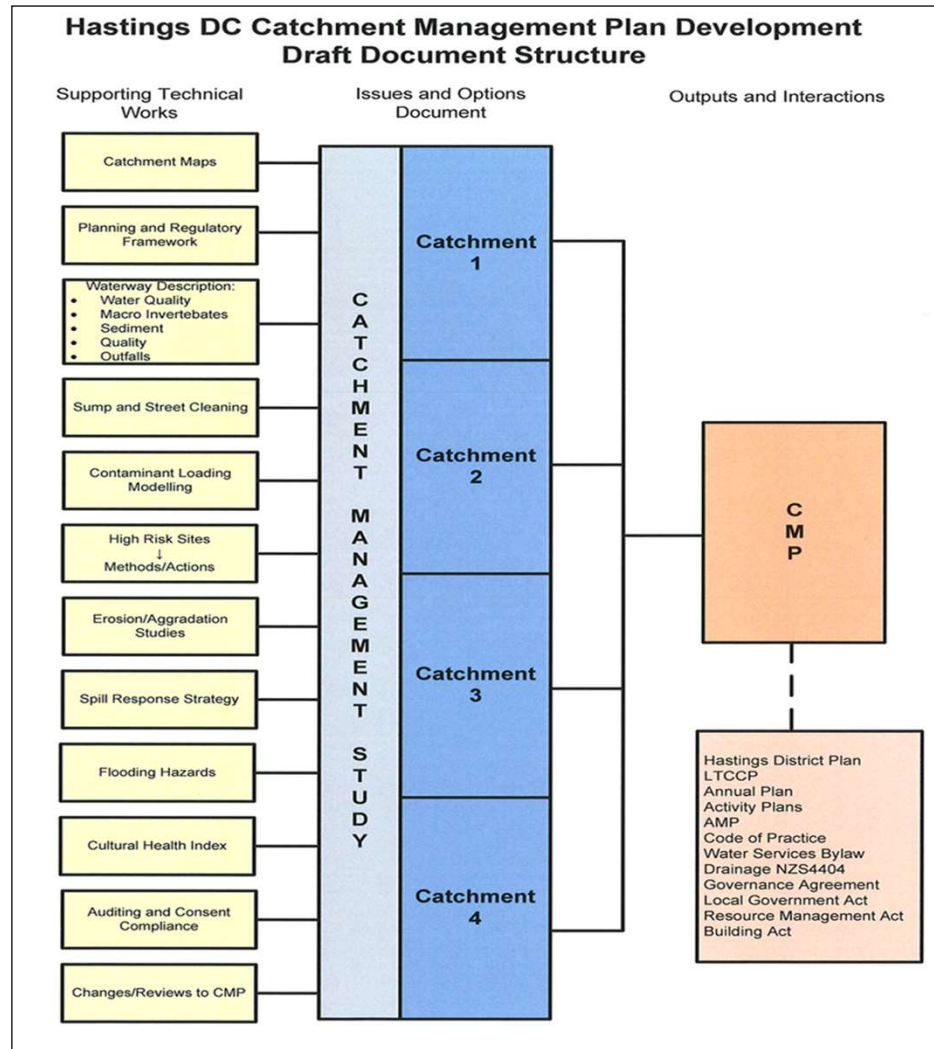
Hastings DC Catchment Management Plan Development
Draft Document Structure

Supporting Technical Works

Issues and Options Document

Outputs and Interactions

Catchment Maps

Planning and Regulatory Framework

Waterway Description:
- Water Quality
- Macro Invertebates
- Sediment
- Quality
- Outfalls

Sump and Street Cleaning

Contaminant Loading Modelling

High Risk Sites
↓
Methods/Actions

Erosion/Aggradation Studies

Spill Response Strategy

Flooding Hazards

Cultural Health Index

Auditing and Consent Compliance

Changes/Reviews to CMP

CATCHMENT MANAGEMENT STUDY

Catchment 1

Catchment 2

Catchment 3

Catchment 4

CMP

Hastings District Plan
LTCCP
Annual Plan
Activity Plans
AMP
Code of Practice
Water Services Bylaw
Drainage NZS4404
Governance Agreement
Local Government Act
Resource Management Act
Building Act